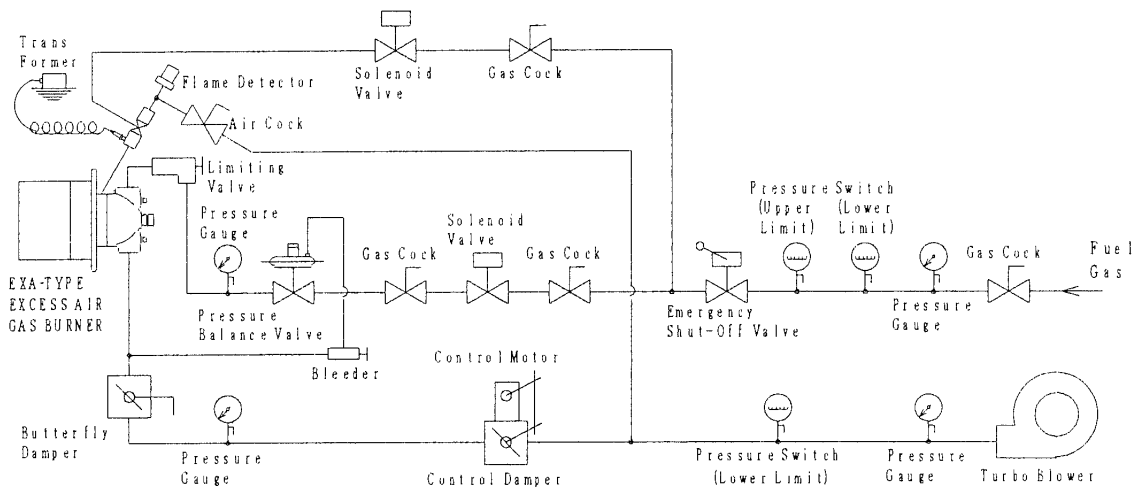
Trans Former

Flame Detector

Solenoid Valve

Gas Cock

Air Cock

Limiting Valve

Pressure Gauge

Solenoid Valve

Gas Cock

Gas Cock

Pressure Switch (Upper Limit) (Lower Limit)

Fuel Gas

Gas Cock

EXA-TYPE EXCESS AIR GAS BURNER

Pressure Balance Valve

Emergency Shut-Off Valve

Pressure Gauge

Bleeder

Control Motor

Butterfly Damper

Pressure Gauge

Control Damper

Pressure Switch (Lower Limit)

Pressure Gauge

Turbo Blower